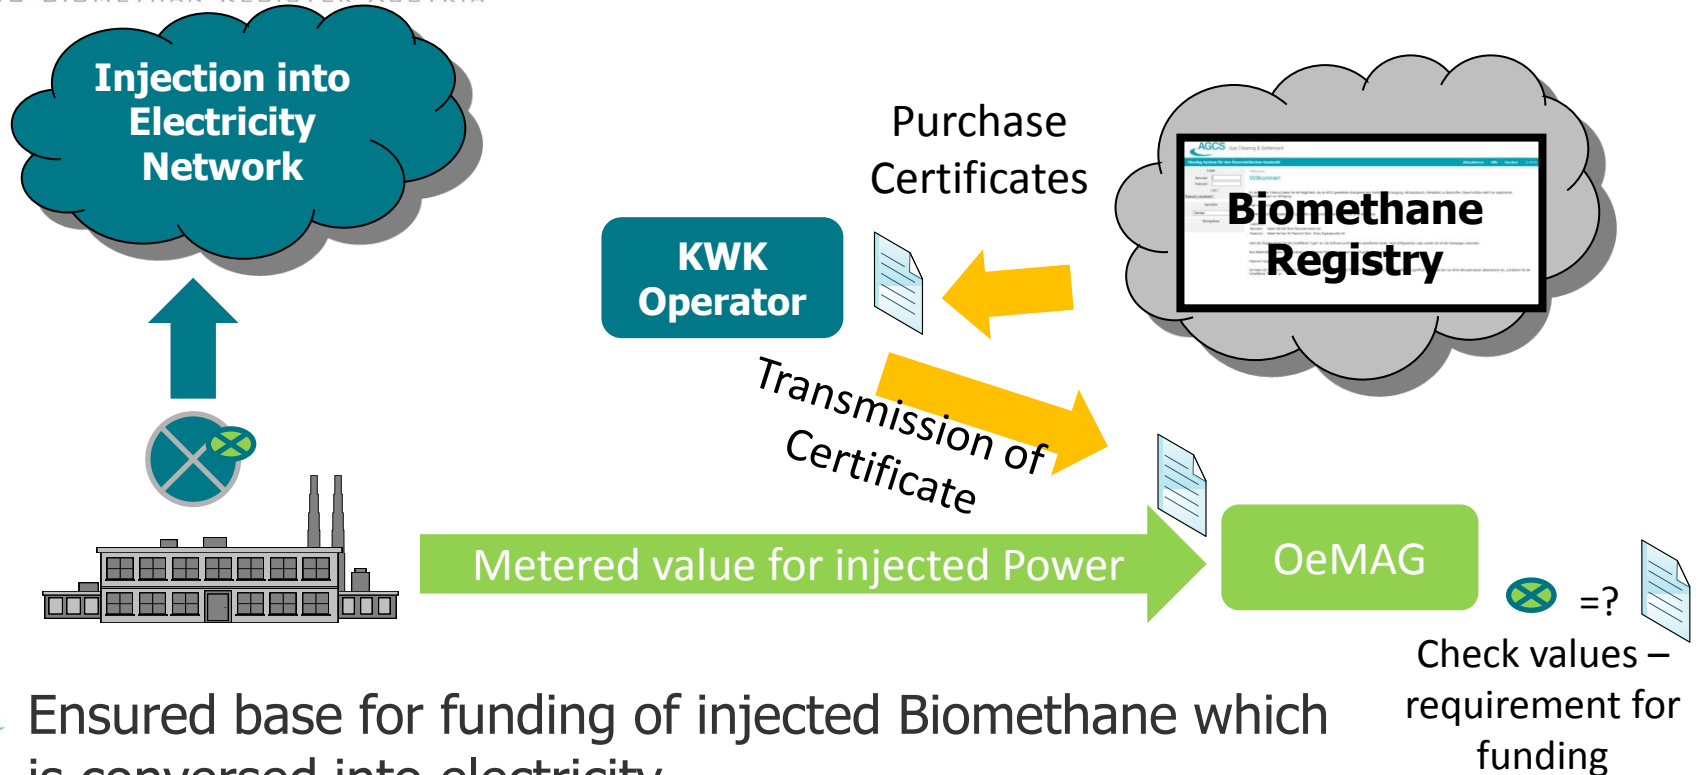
Injection into Electricity Network

Purchase Certificates

AGCS

Biomethane Registry

KWK Operator

Transmission of Certificate

Metered value for injected Power

OeMAG

=?

Check values – requirement for funding

Ensured base for funding of injected Biomethane which is converted into electricity